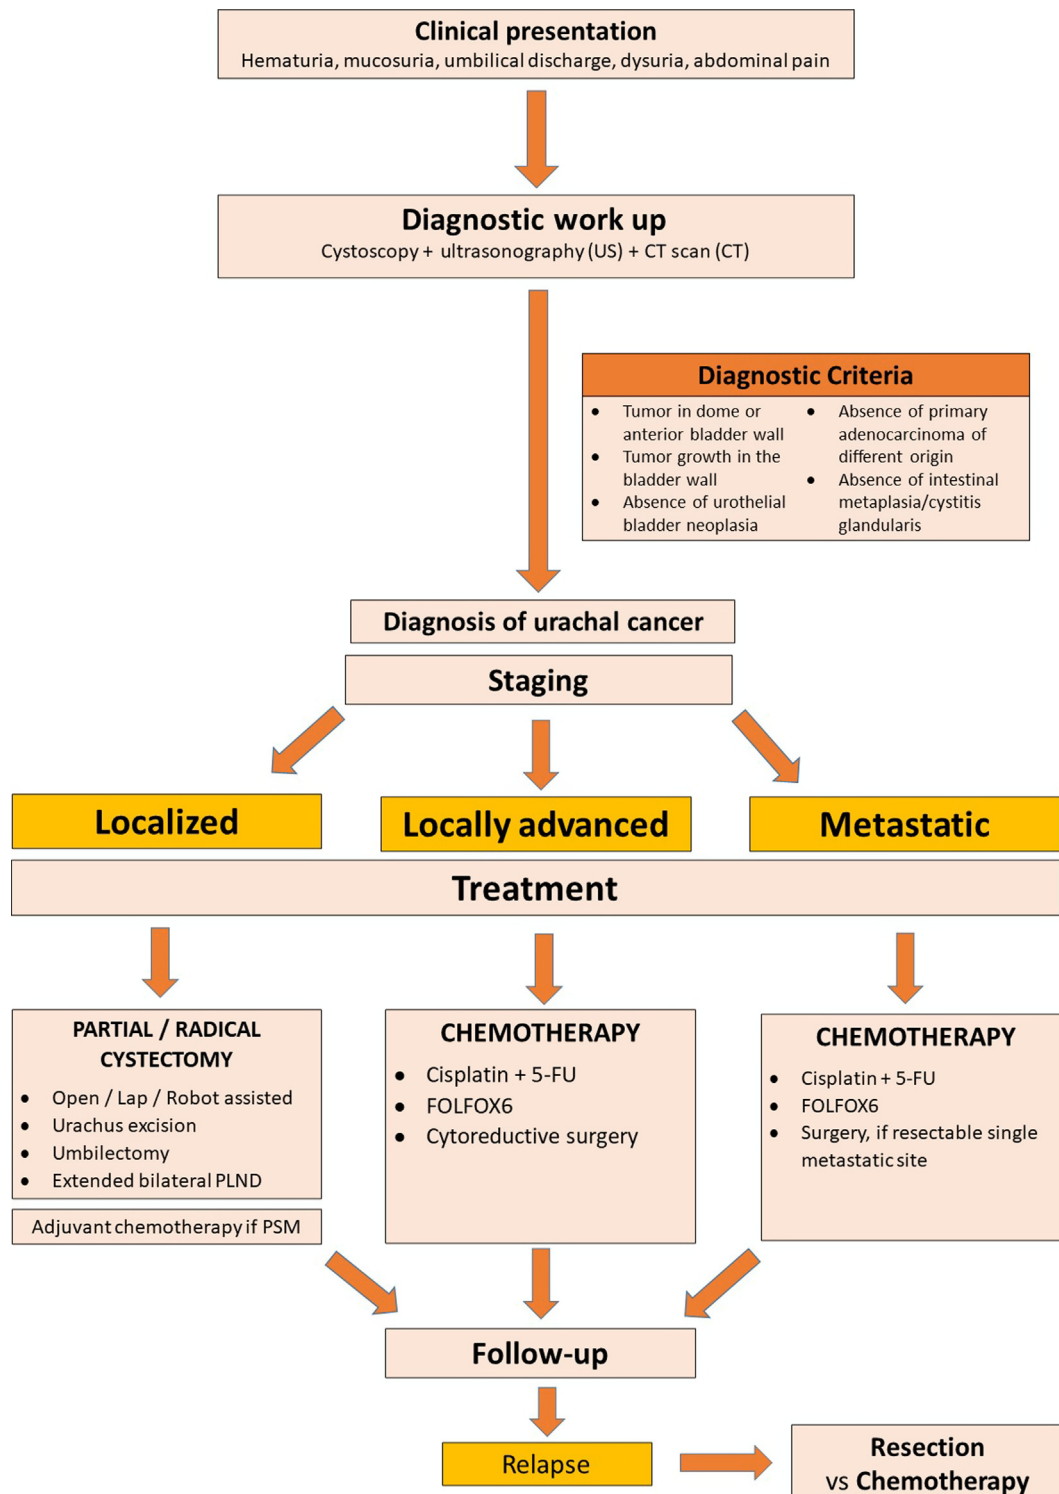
Clinical presentation
Hematuria, mucosuria, umbilical discharge, dysuria, abdominal pain

Diagnostic work up
Cystoscopy + ultrasonography (US) + CT scan (CT)

Diagnostic Criteria

- Tumor in dome or anterior bladder wall
- Tumor growth in the bladder wall
- Absence of urothelial bladder neoplasia

- Absence of primary adenocarcinoma of different origin
- Absence of intestinal metaplasia/cystitis glandularis

Diagnosis of urachal cancer

Staging

Localized

Locally advanced

Metastatic

Treatment

PARTIAL / RADICAL CYSTECTOMY
- Open / Lap / Robot assisted
- Urachus excision
- Umbilectomy
- Extended bilateral PLND

Adjuvant chemotherapy if PSM

CHEMOTHERAPY
- Cisplatin + 5-FU
- FOLFOX6
- Cytoreductive surgery

CHEMOTHERAPY
- Cisplatin + 5-FU
- FOLFOX6
- Surgery, if resectable single metastatic site

Follow-up

Relapse

Resection vs Chemotherapy